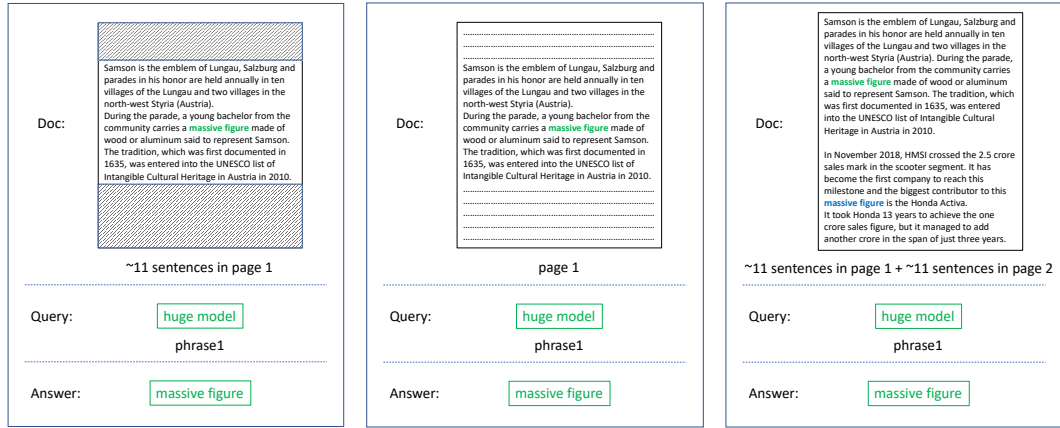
Doc:

Samson is the emblem of Lungau, Salzburg and parades in his honor are held annually in ten villages of the Lungau and two villages in the north-west Styria (Austria).
During the parade, a young bachelor from the community carries a massive figure made of wood or aluminum said to represent Samson. The tradition, which was first documented in 1635, was entered into the UNESCO list of Intangible Cultural Heritage in Austria in 2010.

~11 sentences in page 1

Query: huge model

phrase1

Answer: massive figure

Doc:

Samson is the emblem of Lungau, Salzburg and parades in his honor are held annually in ten villages of the Lungau and two villages in the north-west Styria (Austria).
During the parade, a young bachelor from the community carries a massive figure made of wood or aluminum said to represent Samson. The tradition, which was first documented in 1635, was entered into the UNESCO list of Intangible Cultural Heritage in Austria in 2010.

page 1

Query: huge model

phrase1

Answer: massive figure

Doc:

Samson is the emblem of Lungau, Salzburg and parades in his honor are held annually in ten villages of the Lungau and two villages in the north-west Styria (Austria). During the parade, a young bachelor from the community carries a massive figure made of wood or aluminum said to represent Samson. The tradition, which was first documented in 1635, was entered into the UNESCO list of Intangible Cultural Heritage in Austria in 2010.

In November 2018, HMSI crossed the 2.5 crore sales mark in the scooter segment. It has become the first company to reach this milestone and the biggest contributor to this massive figure is the Honda Activa.
It took Honda 13 years to achieve the one crore sales figure, but it managed to add another crore in the span of just three years.

~11 sentences in page 1 + ~11 sentences in page 2

Query: huge model

phrase1

Answer: massive figure